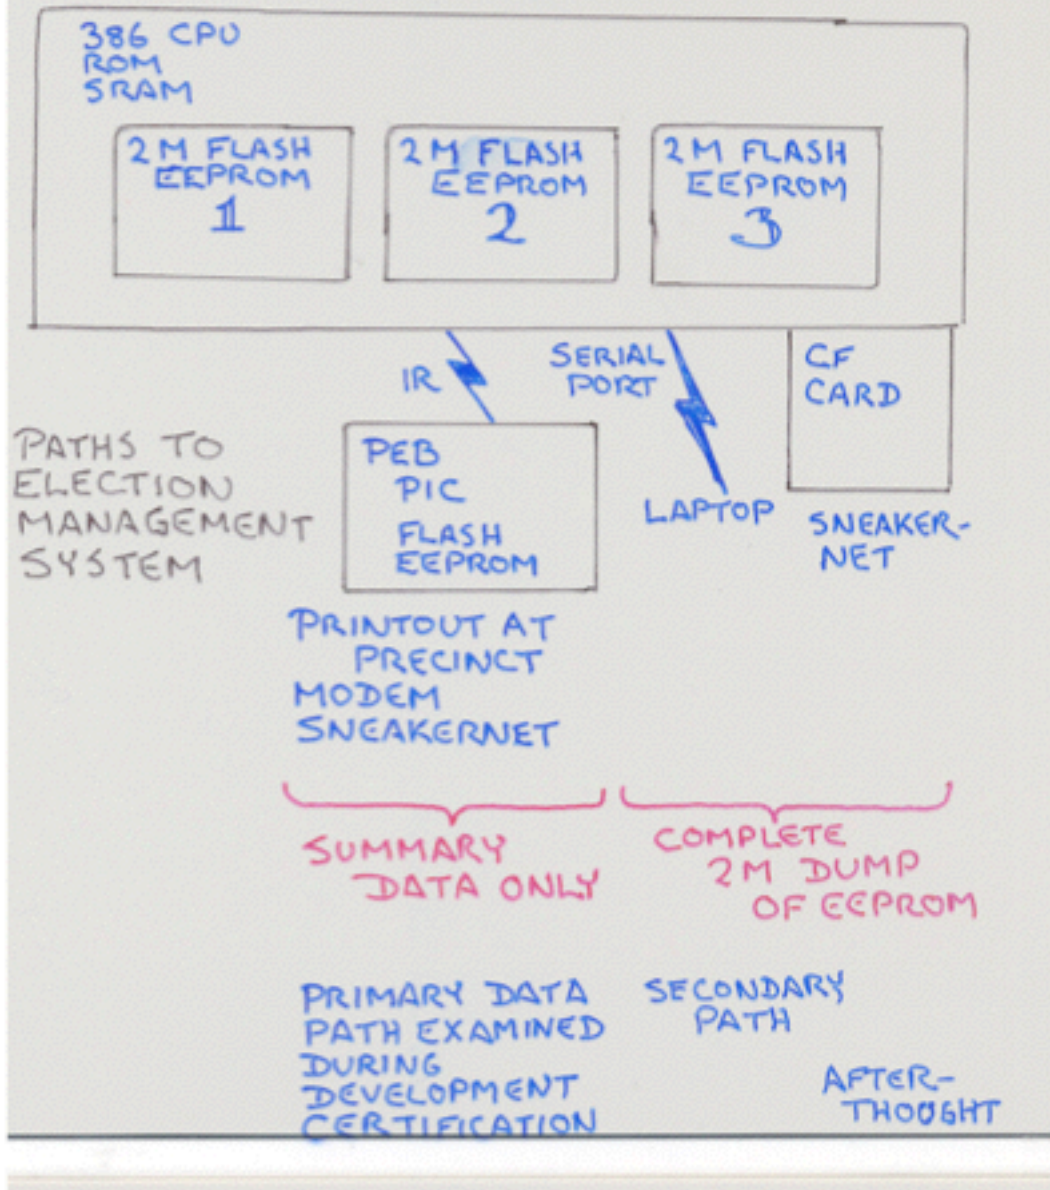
386 CPU
ROM
SRAM

2M FLASH EEPROM 1

2M FLASH EEPROM 2

2M FLASH EEPROM 3

IR

SERIAL PORT

CF CARD

PATHS TO ELECTION MANAGEMENT SYSTEM

PEB
PIC
FLASH EEPROM

LAPTOP

SNEAKER-NET

PRINTOUT AT PRECINCT
MODEM
SNEAKERNET

SUMMARY DATA ONLY

COMPLETE 2M DUMP OF EEPROM

PRIMARY DATA PATH EXAMINED DURING DEVELOPMENT CERTIFICATION

SECONDARY PATH

AFTER-THOUGHT